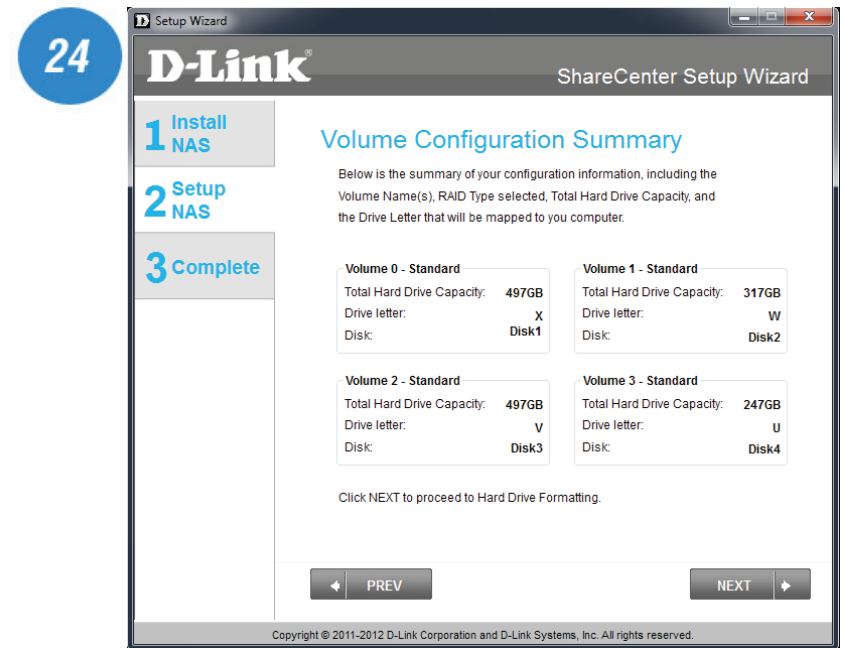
24

Setup Wizard

D-Link®

ShareCenter Setup Wizard

1 Install NAS

2 Setup NAS

3 Complete

Volume Configuration Summary

Below is the summary of your configuration information, including the Volume Name(s), RAID Type selected, Total Hard Drive Capacity, and the Drive Letter that will be mapped to you computer.

Volume 0 - Standard
Total Hard Drive Capacity: 497GB
Drive letter: X
Disk: Disk1

Volume 1 - Standard
Total Hard Drive Capacity: 317GB
Drive letter: W
Disk: Disk2

Volume 2 - Standard
Total Hard Drive Capacity: 497GB
Drive letter: V
Disk: Disk3

Volume 3 - Standard
Total Hard Drive Capacity: 247GB
Drive letter: U
Disk: Disk4

Click NEXT to proceed to Hard Drive Formatting.

PREV

NEXT

Copyright © 2011-2012 D-Link Corporation and D-Link Systems, Inc. All rights reserved.